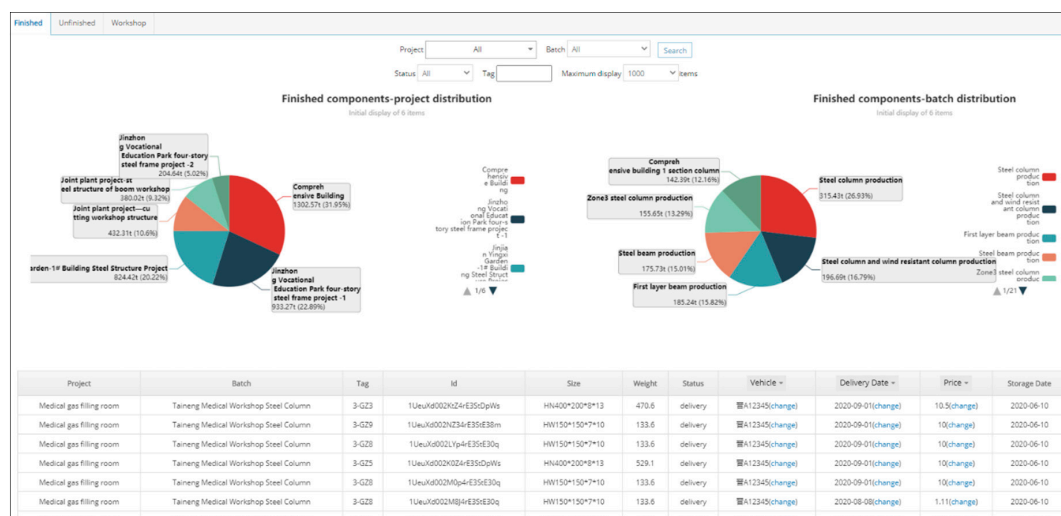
Finished Unfinished Workshop

Project All Batch All Search

Status All Tag Maximum display 1000 items

Finished components-project distribution

Initial display of 6 items

Jinzhong Vocational Education Park four-story steel frame project -2
204.64t (5.02%)

Joint plant project-steel structure of boom workshop
380.02t (9.32%)

Joint plant project—cutting workshop structure
432.31t (10.6%)

Garden-1# Building Steel Structure Project
824.42t (20.22%)

Comprehensive Building
1302.57t (31.95%)

Jinzhon g Vocational Education Park four-story steel frame project -1
933.27t (22.89%)

Comprehensive Building

Jinzhong Vocational Education Park four-story steel frame project -1

Jinjian Yingxi Garden -1# Building Steel Structure

1/6

Finished components-batch distribution

Initial display of 6 items

Comprehensive building 1 section column
142.39t (12.16%)

Zone3 steel column production
155.65t (13.29%)

Steel beam production
175.73t (15.01%)

First layer beam production
185.24t (15.82%)

Steel column production
315.43t (26.93%)

Steel column and wind resistant column production
196.69t (16.79%)

Steel column production

Steel column and wind resistant column production

First layer beam production

Steel beam production

Zone3 steel column

1/21

| Project | Batch | Tag | Id | Size | Weight | Status | Vehicle | Delivery Date | Price | Storage Date |
|---|---|---|---|---|---|---|---|---|---|---|
| Medical gas filling room | Taineng Medical Workshop Steel Column | 3-GZ3 | 1UeuXd002KtZ4rE3StDpWs | HN400*200*8*13 | 470.6 | delivery | A12345(change) | 2020-09-01(change) | 10.5(change) | 2020-06-10 |
| Medical gas filling room | Taineng Medical Workshop Steel Column | 3-GZ9 | 1UeuXd002NZ34rE3StE38m | HW150*150*7*10 | 133.6 | delivery | A12345(change) | 2020-09-01(change) | 10(change) | 2020-06-10 |
| Medical gas filling room | Taineng Medical Workshop Steel Column | 3-GZ8 | 1UeuXd002LYp4rE3StE30q | HW150*150*7*10 | 133.6 | delivery | A12345(change) | 2020-09-01(change) | 10(change) | 2020-06-10 |
| Medical gas filling room | Taineng Medical Workshop Steel Column | 3-GZ5 | 1UeuXd002K0Z4rE3StDpWs | HN400*200*8*13 | 529.1 | delivery | A12345(change) | 2020-09-01(change) | 10(change) | 2020-06-10 |
| Medical gas filling room | Taineng Medical Workshop Steel Column | 3-GZ8 | 1UeuXd002M0p4rE3StE30q | HW150*150*7*10 | 133.6 | delivery | A12345(change) | 2020-09-01(change) | 10(change) | 2020-06-10 |
| Medical gas filling room | Taineng Medical Workshop Steel Column | 3-GZ8 | 1UeuXd002M8J4rE3StE30q | HW150*150*7*10 | 133.6 | delivery | A12345(change) | 2020-08-08(change) | 1.11(change) | 2020-06-10 |